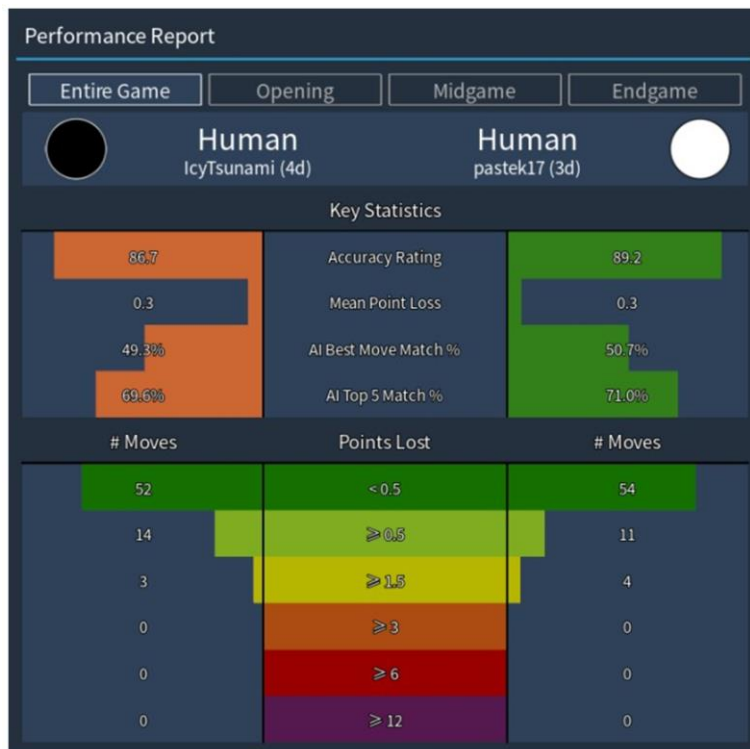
Performance Report

Entire Game | Opening | Midgame | Endgame

Human
IcyTsunami (4d)

Human
pastek17 (3d)

Key Statistics

| | | |
|---|---|---|
| 86.7 | Accuracy Rating | 89.2 |
| 0.3 | Mean Point Loss | 0.3 |
| 49.3% | AI Best Move Match % | 50.7% |
| 69.6% | AI Top 5 Match % | 71.0% |

| # Moves | Points Lost | # Moves |
|---|---|---|
| 52 | < 0.5 | 54 |
| 14 | ⩾ 0.5 | 11 |
| 3 | ⩾ 1.5 | 4 |
| 0 | ⩾ 3 | 0 |
| 0 | ⩾ 6 | 0 |
| 0 | ⩾ 12 | 0 |